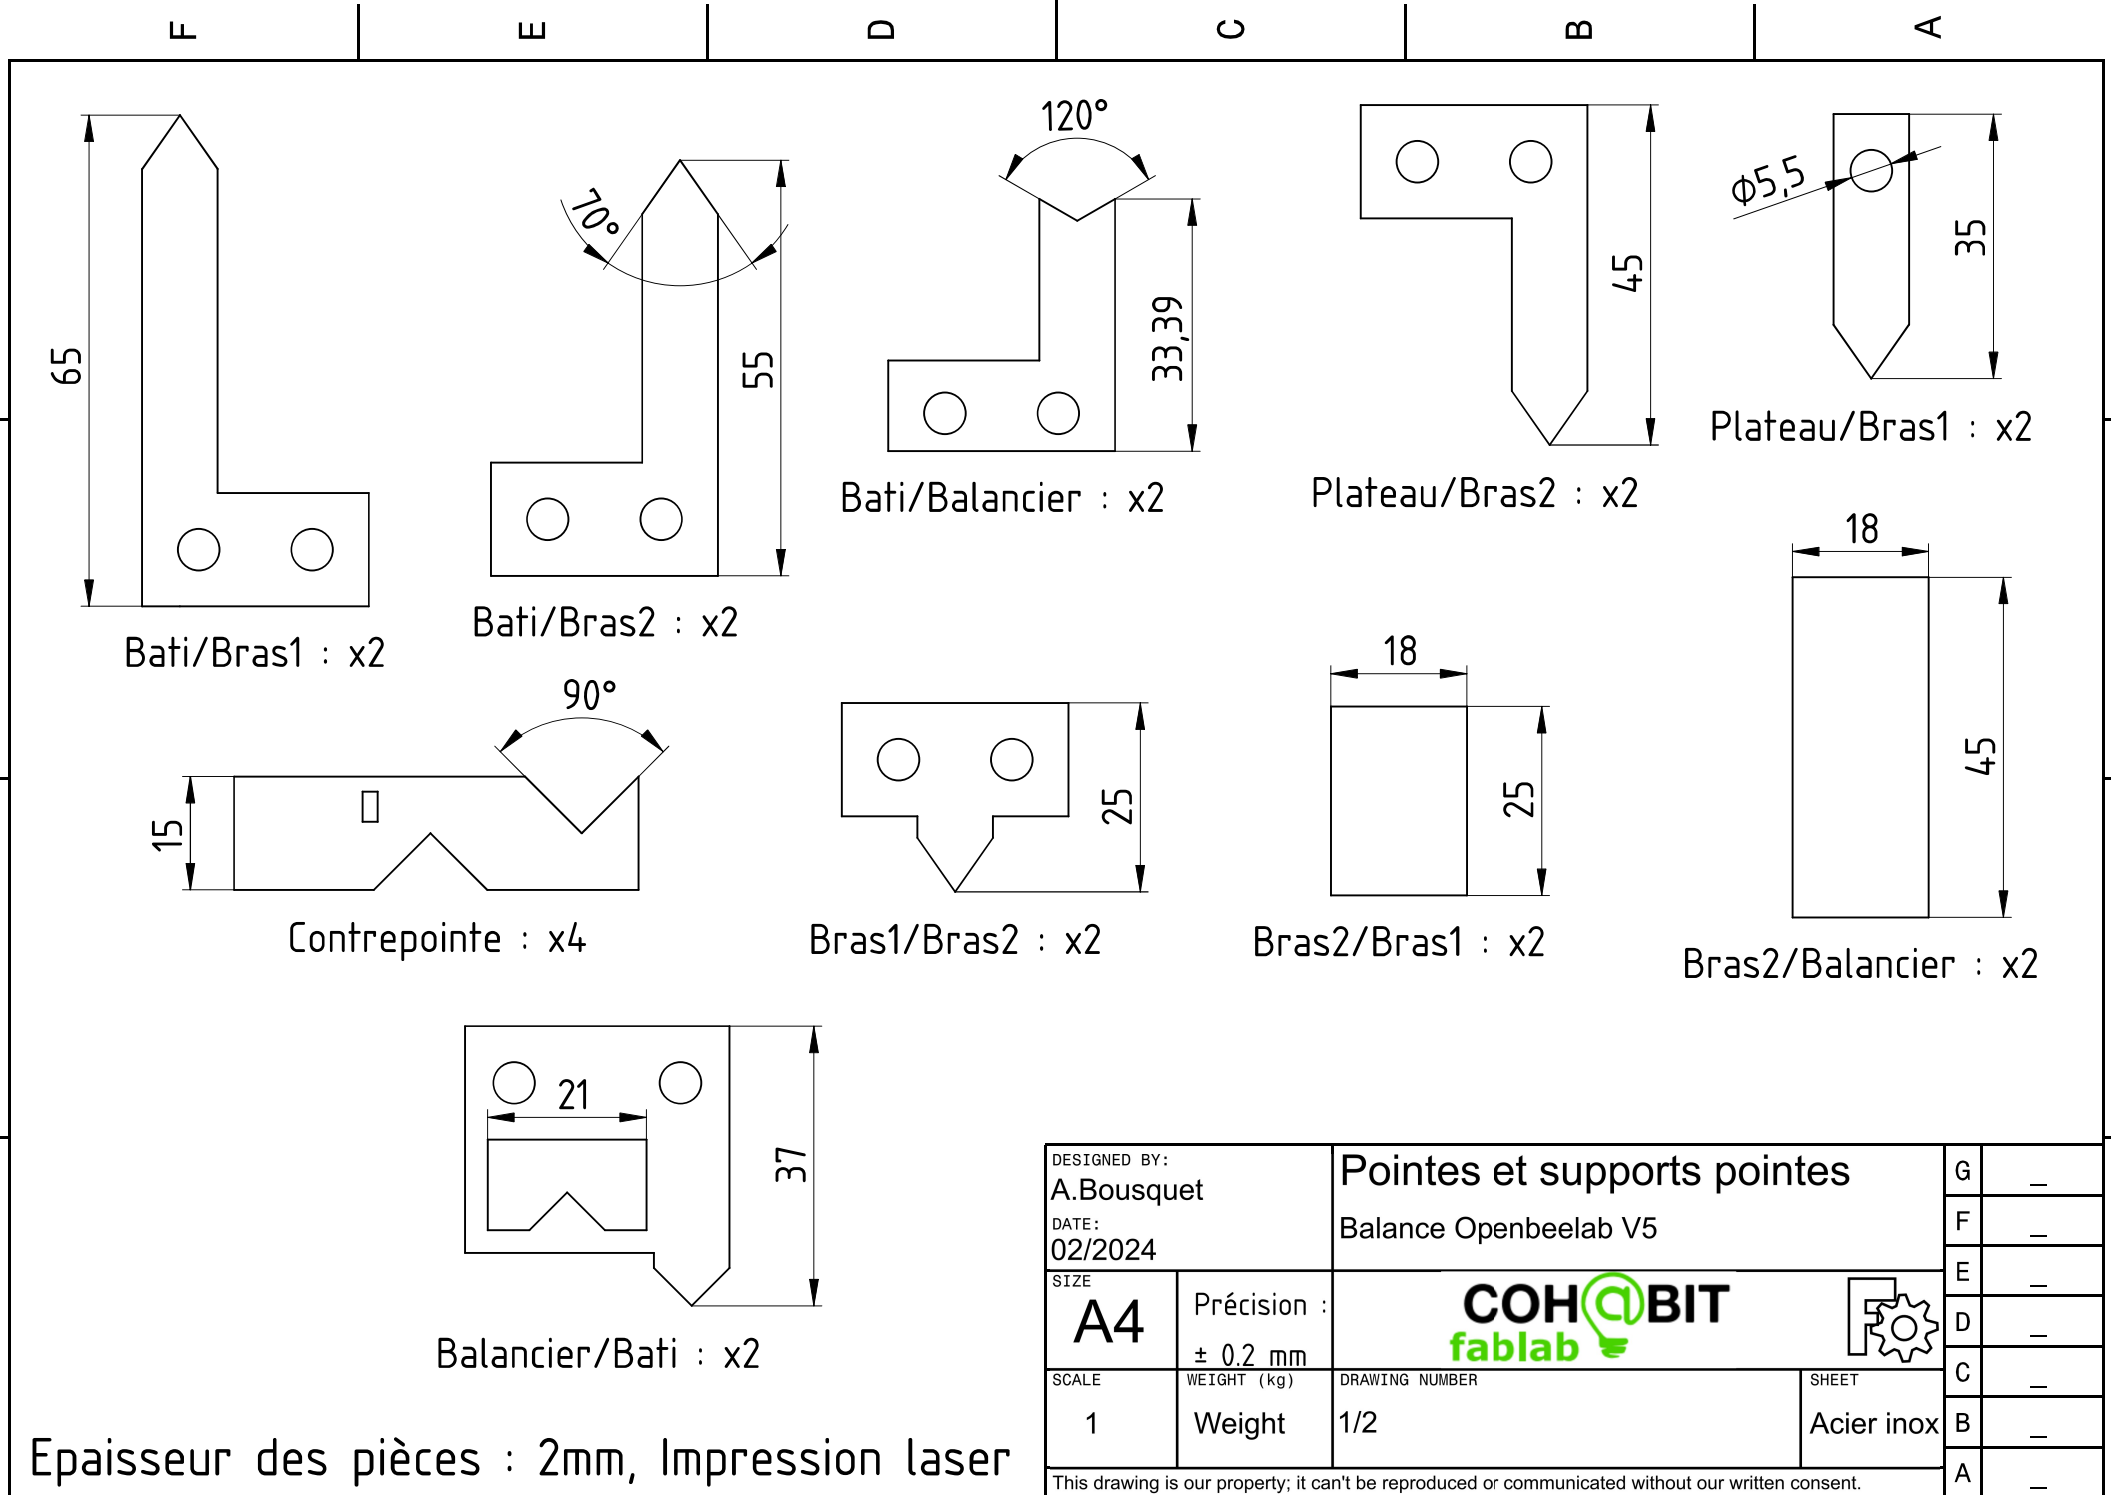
F E D C B A

65

Bati/Bras1 : x2

70°

55

Bati/Bras2 : x2

120°

33,39

Bati/Balancier : x2

45

Plateau/Bras2 : x2

$\phi$5,5

35

Plateau/Bras1 : x2

90°

15

Contrepointe : x4

25

Bras1/Bras2 : x2

18

25

Bras2/Bras1 : x2

18

45

Bras2/Balancier : x2

21

37

Balancier/Bati : x2

Epaisseur des pièces : 2mm, Impression laser

| DESIGNED BY: A.Bousquet DATE: 02/2024 | Pointes et supports pointes Balance Openbeelab V5 | | G _ |
|---|---|---|---|
| SIZE A4 | Précision : ± 0.2 mm | COH@BIT fablab | F _ E _ D _ |
| SCALE 1 | WEIGHT (kg) Weight | DRAWING NUMBER 1/2 | SHEET Acier inox | C _ B _ A _ |

This drawing is our property; it can't be reproduced or communicated without our written consent.